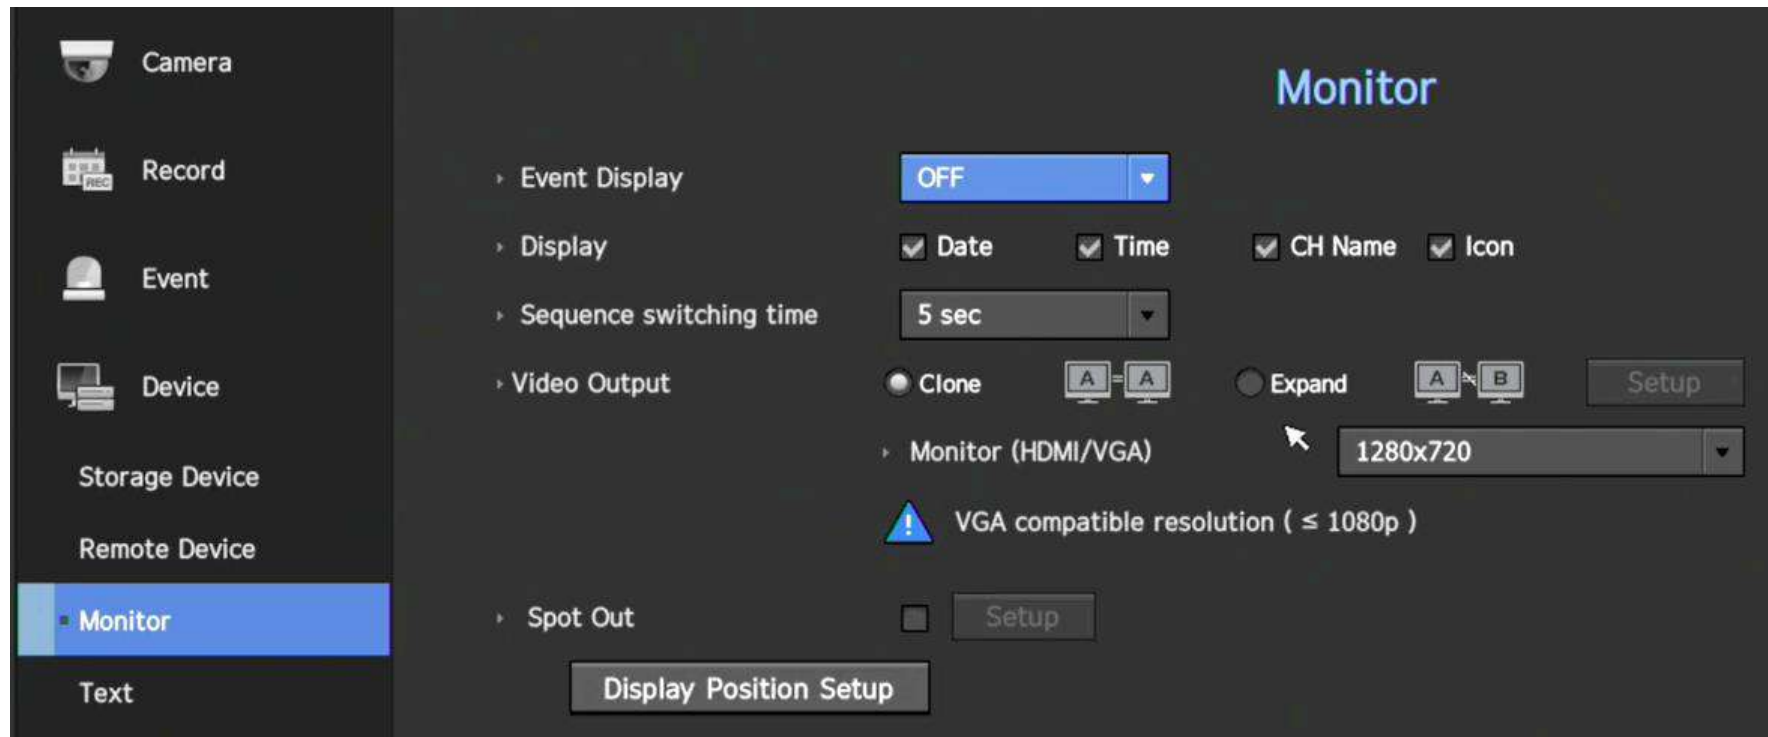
Camera

Record

Event

Device

Storage Device

Remote Device

Monitor

Text

Monitor

Event Display OFF

Display Date Time CH Name Icon

Sequence switching time 5 sec

Video Output Clone A = A Expand A ≠ B Setup

Monitor (HDMI/VGA) 1280x720

VGA compatible resolution ( ≤ 1080p )

Spot Out Setup

Display Position Setup